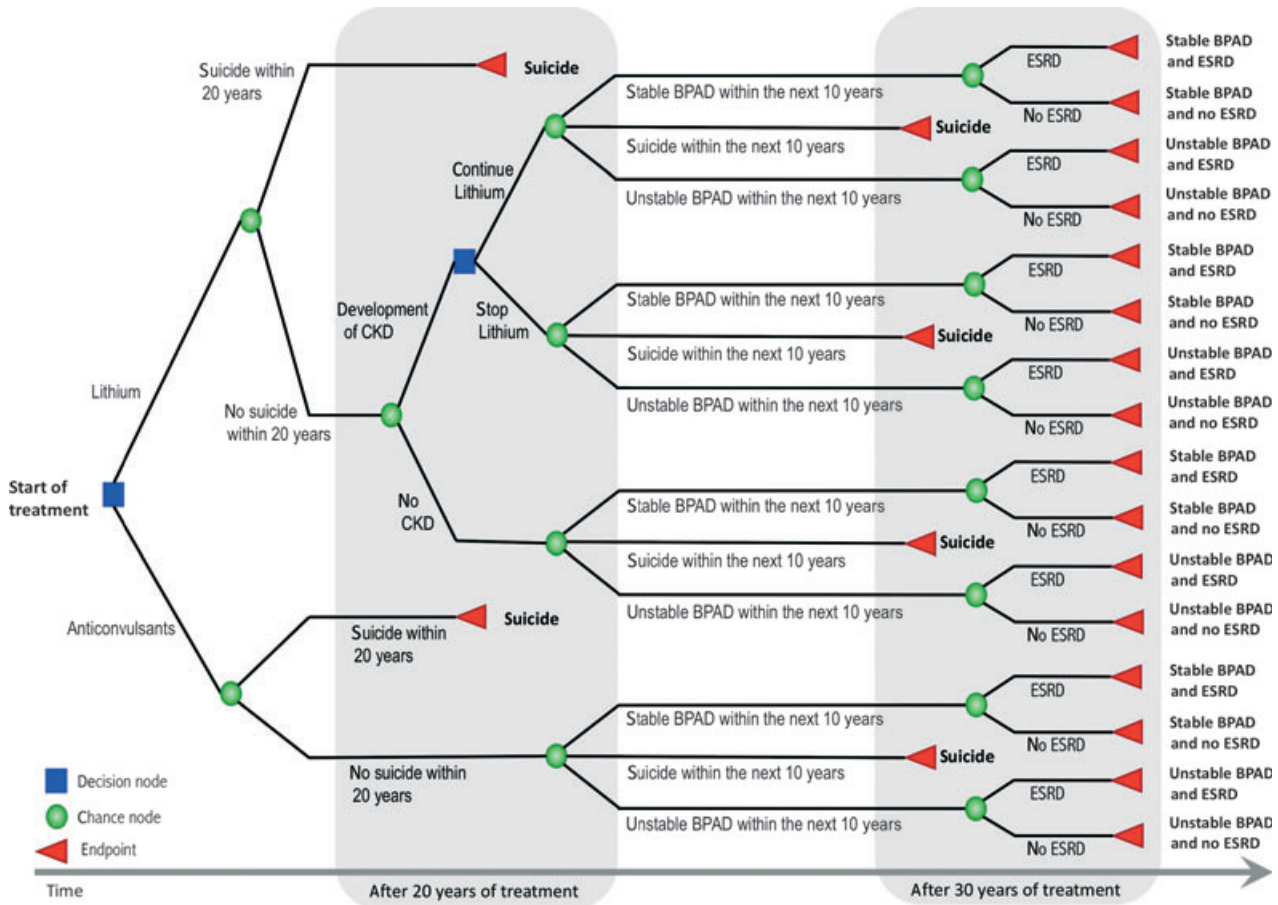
Suicide within 20 years

Suicide

Stable BPAD within the next 10 years

ESRD

Stable BPAD and ESRD

No ESRD

Stable BPAD and no ESRD

Continue Lithium

Suicide within the next 10 years

Suicide

Unstable BPAD within the next 10 years

ESRD

Unstable BPAD and ESRD

No ESRD

Unstable BPAD and no ESRD

Development of CKD

Stop Lithium

Stable BPAD within the next 10 years

ESRD

Stable BPAD and ESRD

No ESRD

Stable BPAD and no ESRD

Suicide within the next 10 years

Suicide

Unstable BPAD within the next 10 years

ESRD

Unstable BPAD and ESRD

No ESRD

Unstable BPAD and no ESRD

Lithium

No suicide within 20 years

Start of treatment

No CKD

Stable BPAD within the next 10 years

ESRD

Stable BPAD and ESRD

No ESRD

Stable BPAD and no ESRD

Suicide within the next 10 years

Suicide

Unstable BPAD within the next 10 years

ESRD

Unstable BPAD and ESRD

No ESRD

Unstable BPAD and no ESRD

Anticonvulsants

Suicide within 20 years

Suicide

Stable BPAD within the next 10 years

ESRD

Stable BPAD and ESRD

No ESRD

Stable BPAD and no ESRD

No suicide within 20 years

Suicide within the next 10 years

Suicide

Unstable BPAD within the next 10 years

ESRD

Unstable BPAD and ESRD

No ESRD

Unstable BPAD and no ESRD

Decision node

Chance node

Endpoint

Time

After 20 years of treatment

After 30 years of treatment